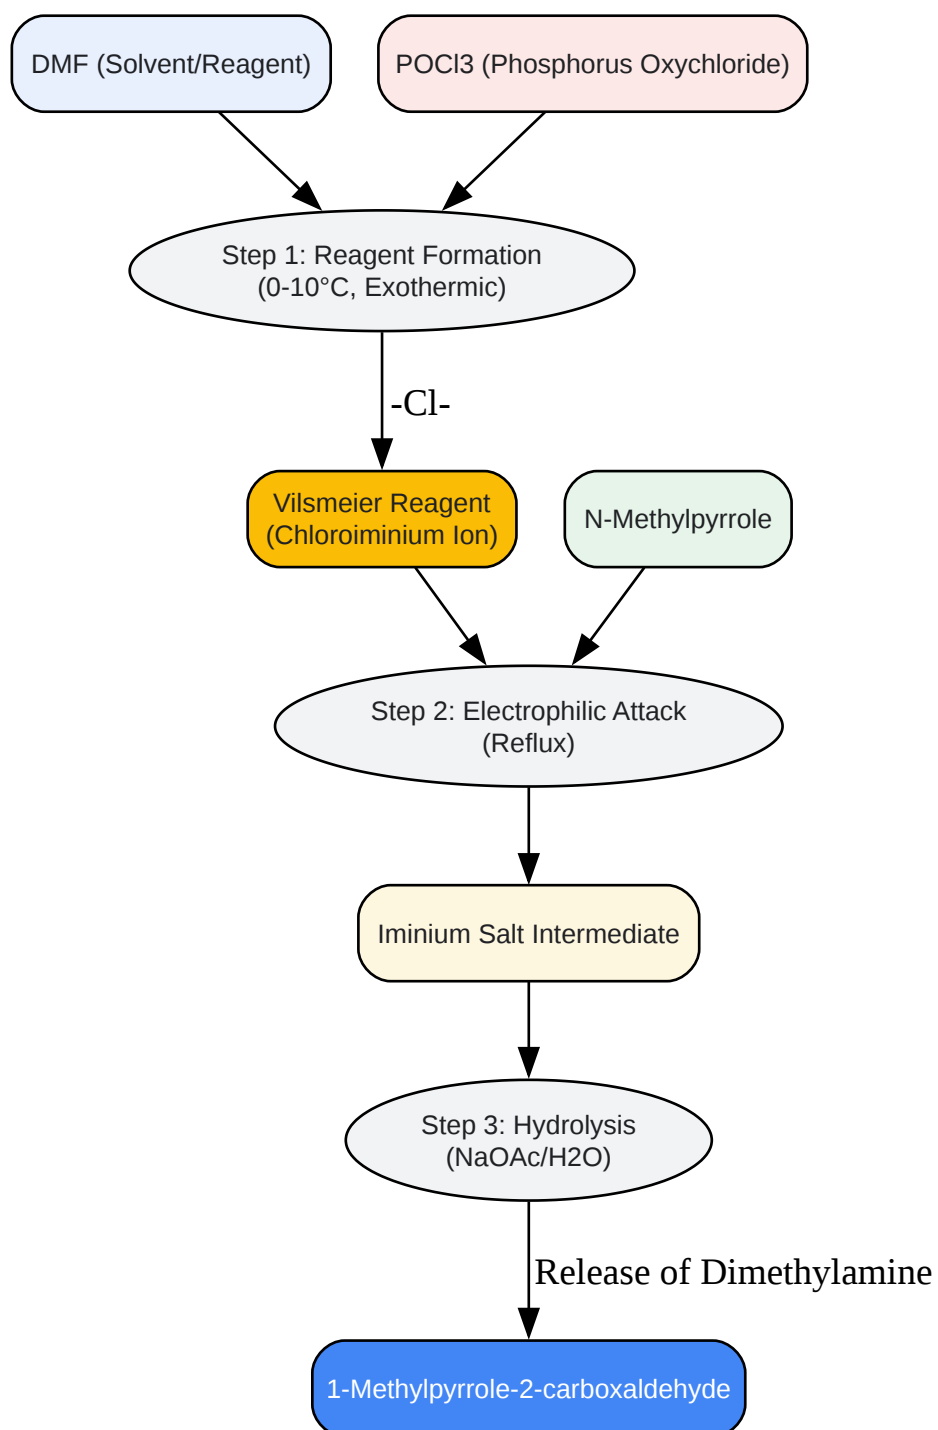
DMF (Solvent/Reagent)

POCl3 (Phosphorus Oxychloride)

Step 1: Reagent Formation
(0-10°C, Exothermic)

-Cl-

Vilsmeier Reagent
(Chloroiminium Ion)

N-Methylpyrrole

Step 2: Electrophilic Attack
(Reflux)

Iminium Salt Intermediate

Step 3: Hydrolysis
(NaOAc/H2O)

Release of Dimethylamine

1-Methylpyrrole-2-carboxaldehyde